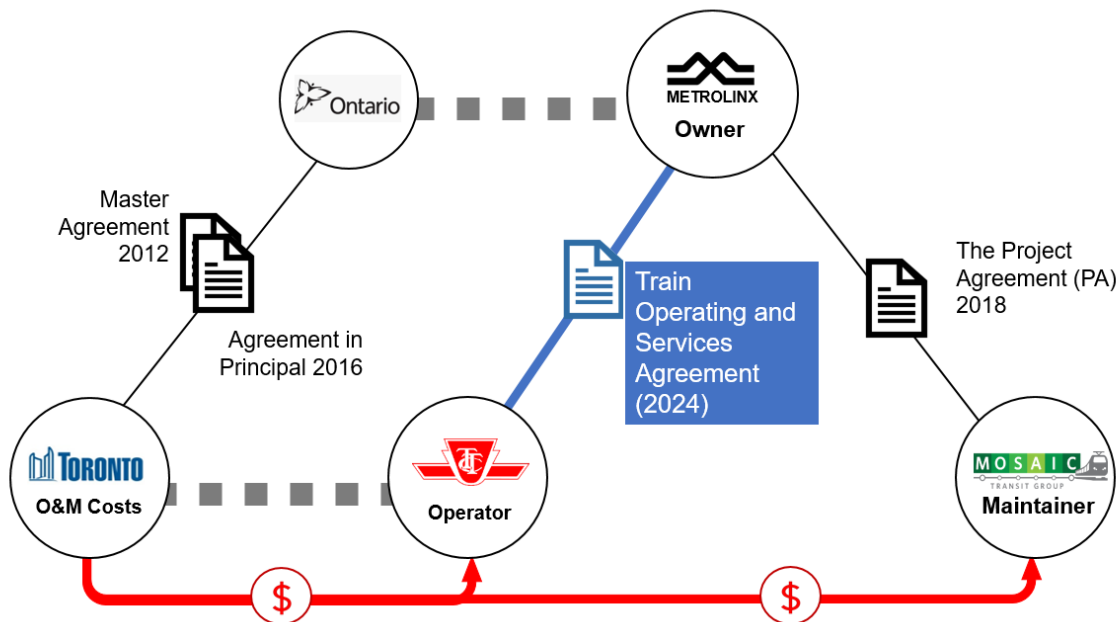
Ontario

METROLINX
Owner

Master Agreement 2012

Agreement in Principal 2016

Train Operating and Services Agreement (2024)

The Project Agreement (PA) 2018

TORONTO
O&M Costs

TTC
Operator

MOSAIC
TRANSIT GROUP
Maintainer

$

$